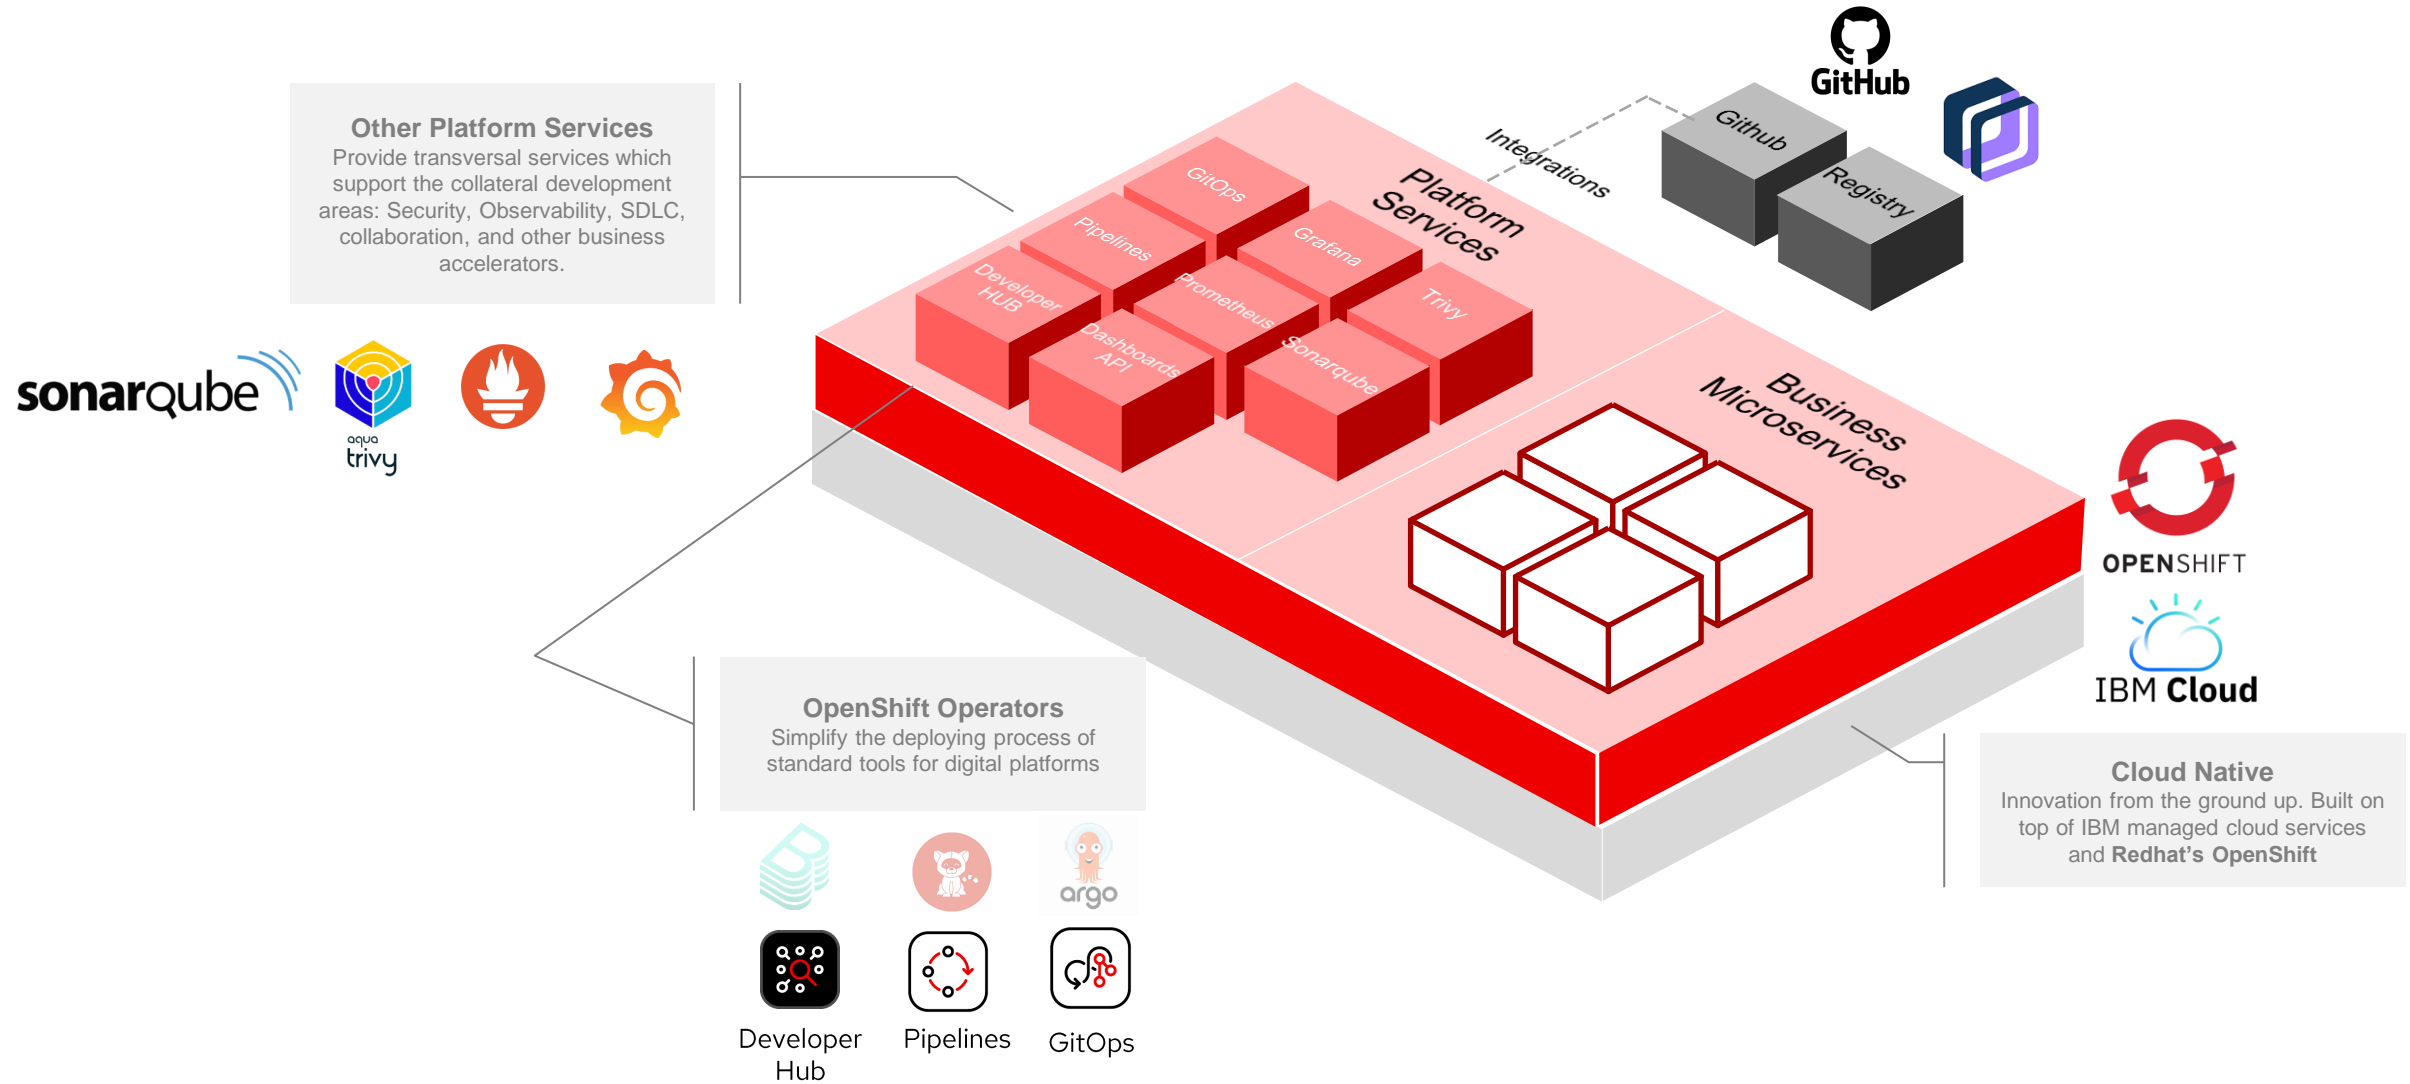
Other Platform Services
Provide transversal services which support the collateral development areas: Security, Observability, SDLC, collaboration, and other business accelerators.

sonarqube

aqua trivy

GitHub

Integrations

Github

Registry

Platform Services

GitOps

Pipelines

Grafana

Developer HUB

Prometheus

Trivy

Dashboards API

Sonarqube

Business Microservices

OPENSHIFT

IBM Cloud

OpenShift Operators
Simplify the deploying process of standard tools for digital platforms

argo

Developer Hub

Pipelines

GitOps

Cloud Native
Innovation from the ground up. Built on top of IBM managed cloud services and Redhat's OpenShift